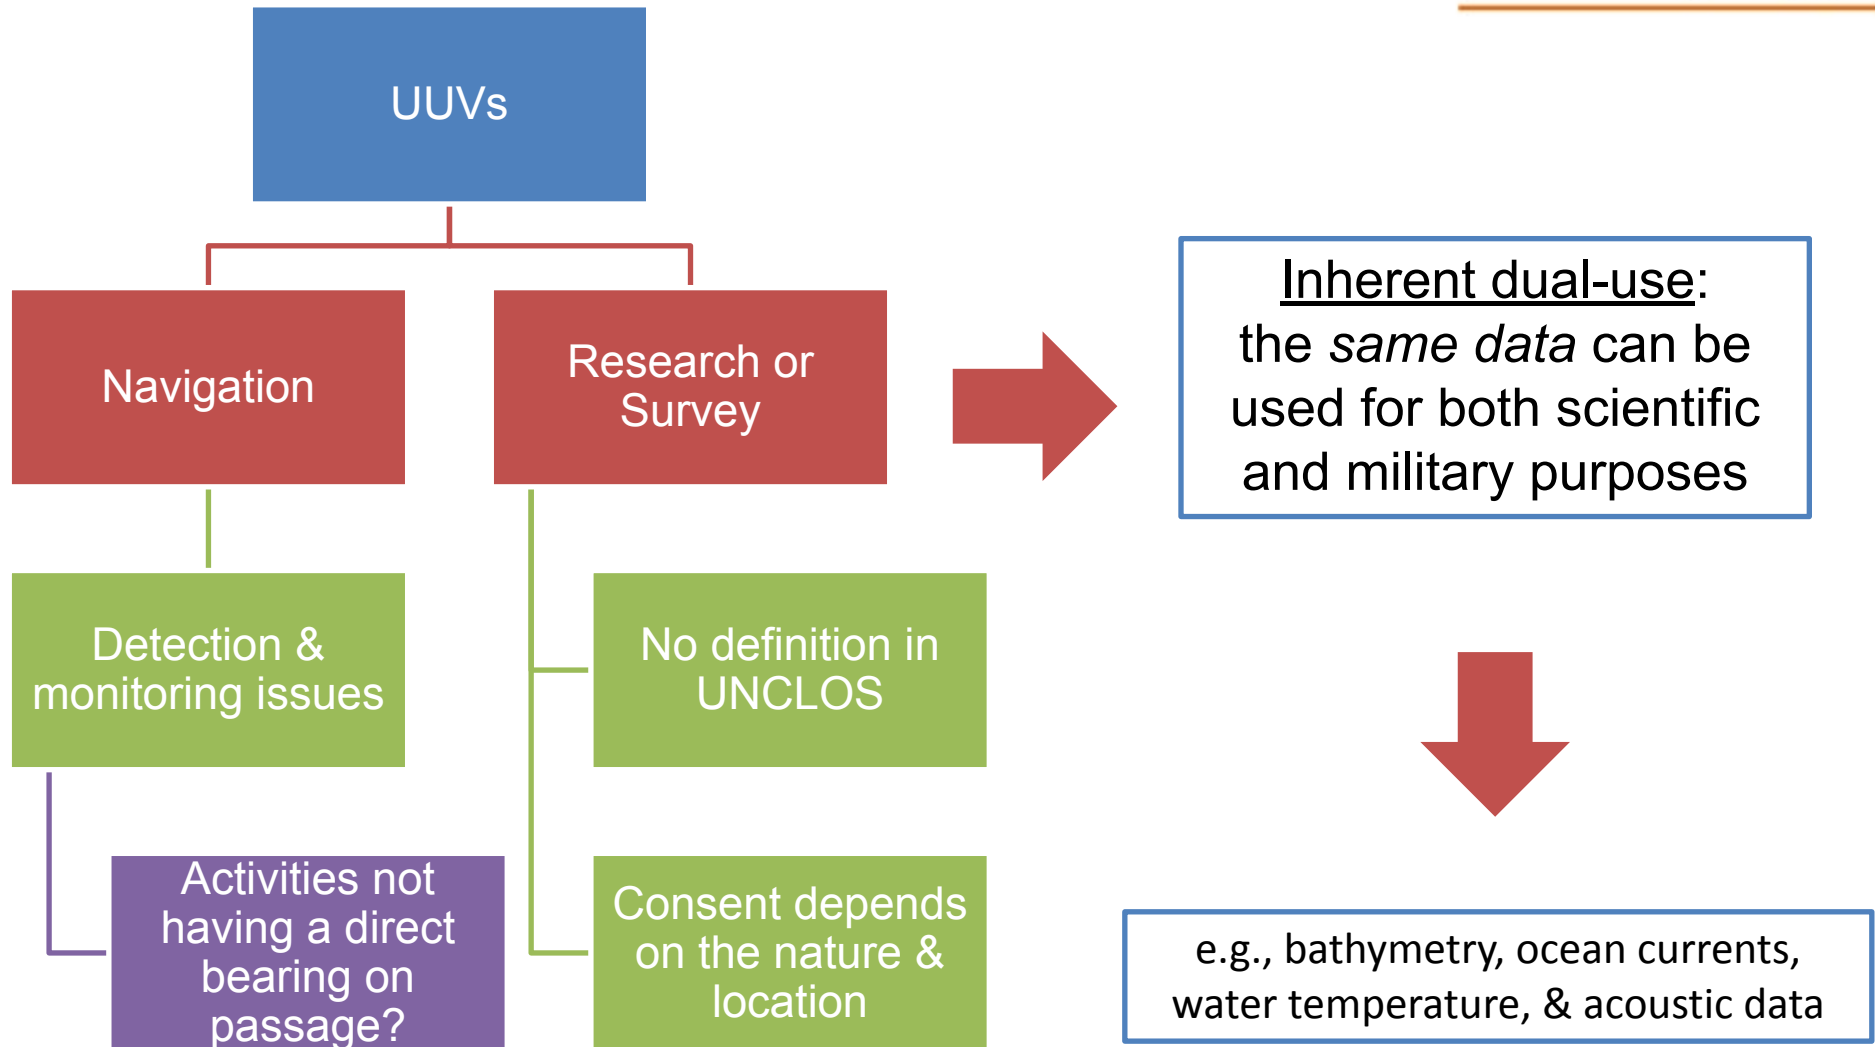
UUVs

Navigation

Research or Survey

Inherent dual-use: the *same data* can be used for both scientific and military purposes

Detection & monitoring issues

No definition in UNCLOS

Activities not having a direct bearing on passage?

Consent depends on the nature & location

e.g., bathymetry, ocean currents, water temperature, & acoustic data